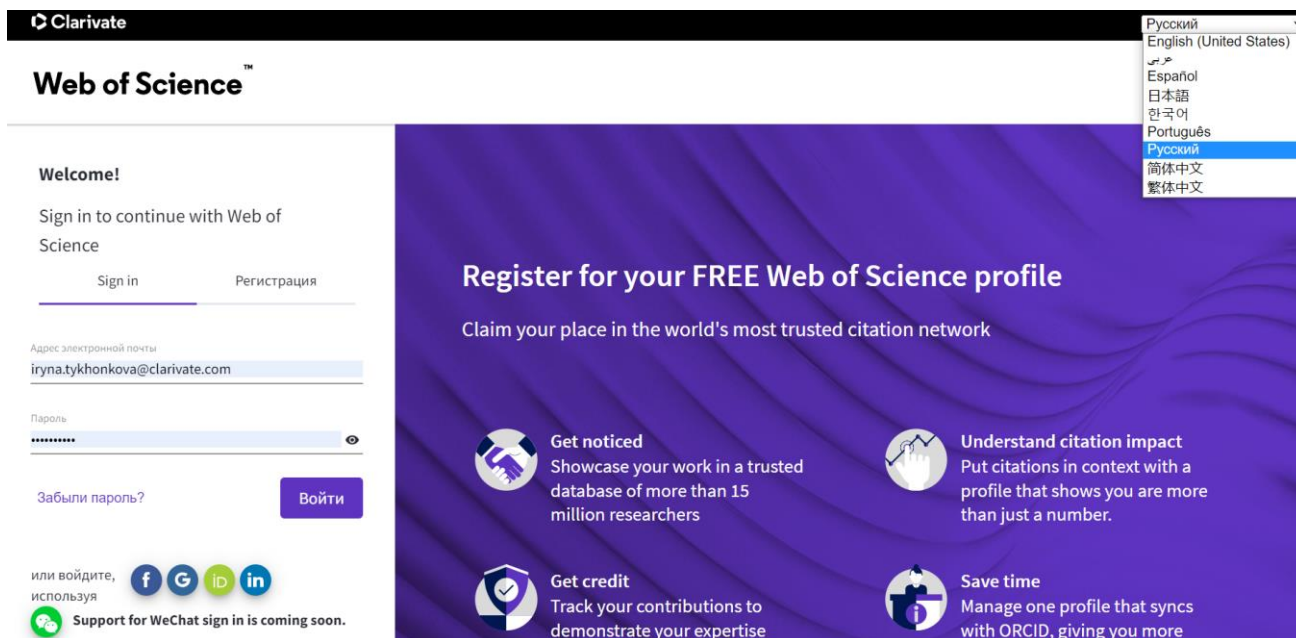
Clarivate

Русский
English (United States)
عربي
Español
日本語
한국어
Português
Русский
简体中文
繁体中文

Web of Science™

Welcome!

Sign in to continue with Web of Science

Sign in | Регистрация

Адрес электронной почты
iryna.tykhonkova@clarivate.com

Пароль
••••••••••

Забыли пароль?

Войти

или войдите, используя

f G iD in

Support for WeChat sign in is coming soon.

Register for your FREE Web of Science profile

Claim your place in the world's most trusted citation network

Get noticed
Showcase your work in a trusted database of more than 15 million researchers

Understand citation impact
Put citations in context with a profile that shows you are more than just a number.

Get credit
Track your contributions to demonstrate your expertise

Save time
Manage one profile that syncs with ORCID, giving you more